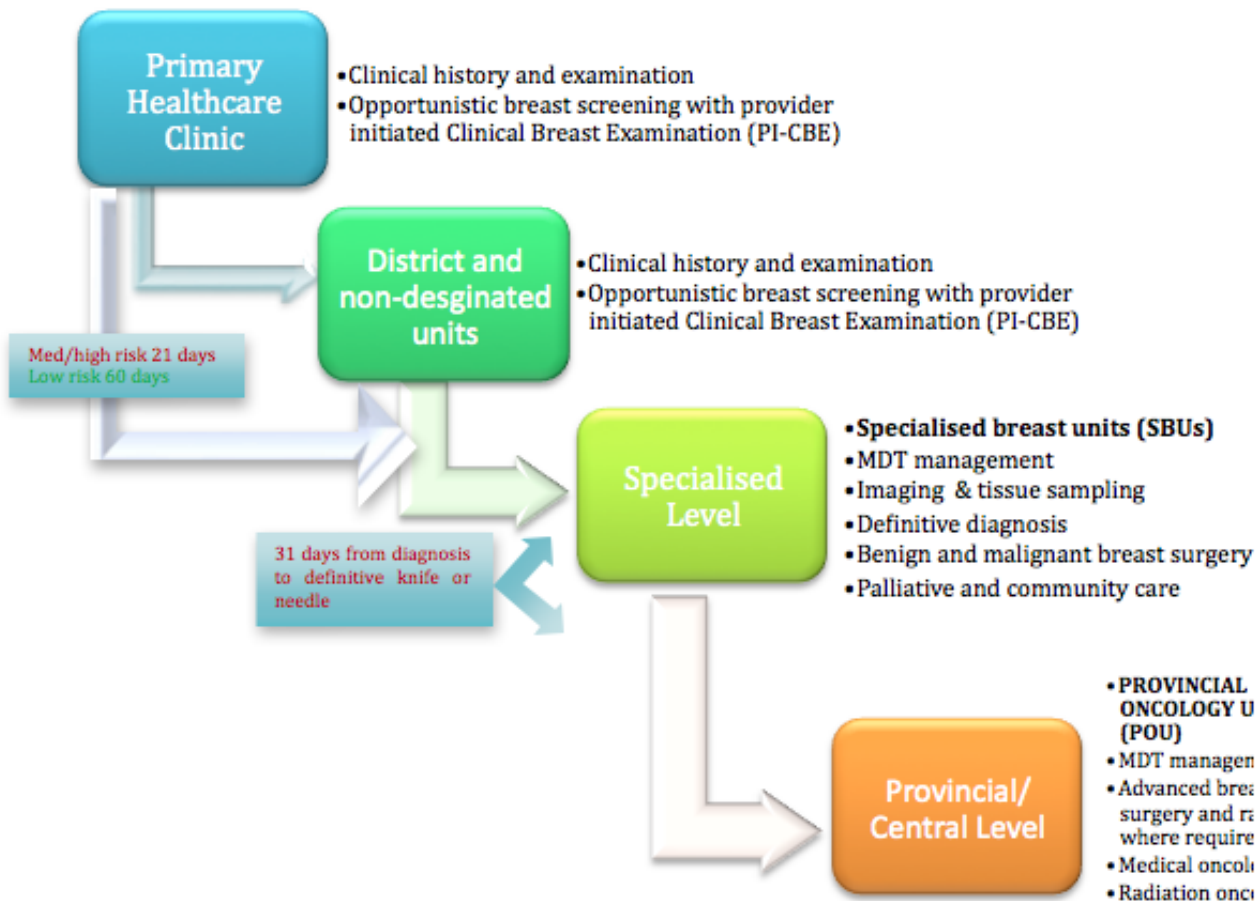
Primary Healthcare Clinic

•Clinical history and examination
•Opportunistic breast screening with provider initiated Clinical Breast Examination (PI-CBE)

District and non-desginated units

•Clinical history and examination
•Opportunistic breast screening with provider initiated Clinical Breast Examination (PI-CBE)

Med/high risk 21 days
Low risk 60 days

Specialised Level

•Specialised breast units (SBUs)
•MDT management
•Imaging & tissue sampling
•Definitive diagnosis
•Benign and malignant breast surgery
•Palliative and community care

31 days from diagnosis to definitive knife or needle

Provincial/ Central Level

•PROVINCIAL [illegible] ONCOLOGY U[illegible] (POU)
•MDT managem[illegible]
•Advanced brea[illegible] surgery and ra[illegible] where require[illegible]
•Medical oncol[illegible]
•Radiation onc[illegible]